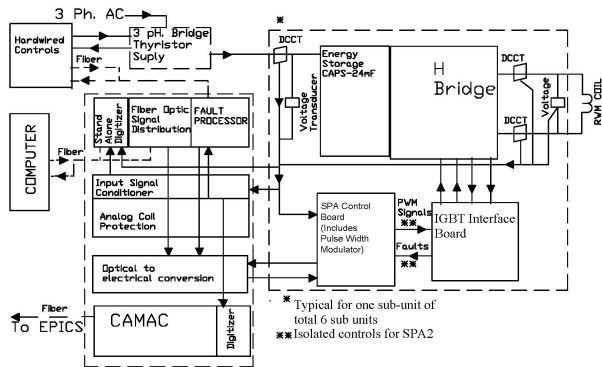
3 Ph. AC

Hardwired Controls

3 pH. Bridge Thyristor Suply

Fiber

*

DCCT

Energy Storage CAPS-24mF

Voltage Transducer

H Bridge

DCCT

DCCT

Voltage

RWM COIL

COMPUTER

Fiber

Stand Alone Digitizer

Fiber Optic Signal Distribution

FAULT PROCESSOR

Input Signal Conditioner

Analog Coil Protection

SPA Control Board (Includes Pulse Width Modulator)

PWM Signals **

Faults **

IGBT Interface Board

Optical to electrical conversion

Fiber

To EPICS

CAMAC

Digitizer

* Typical for one sub-unit of total 6 sub units

** Isolated controls for SPA2